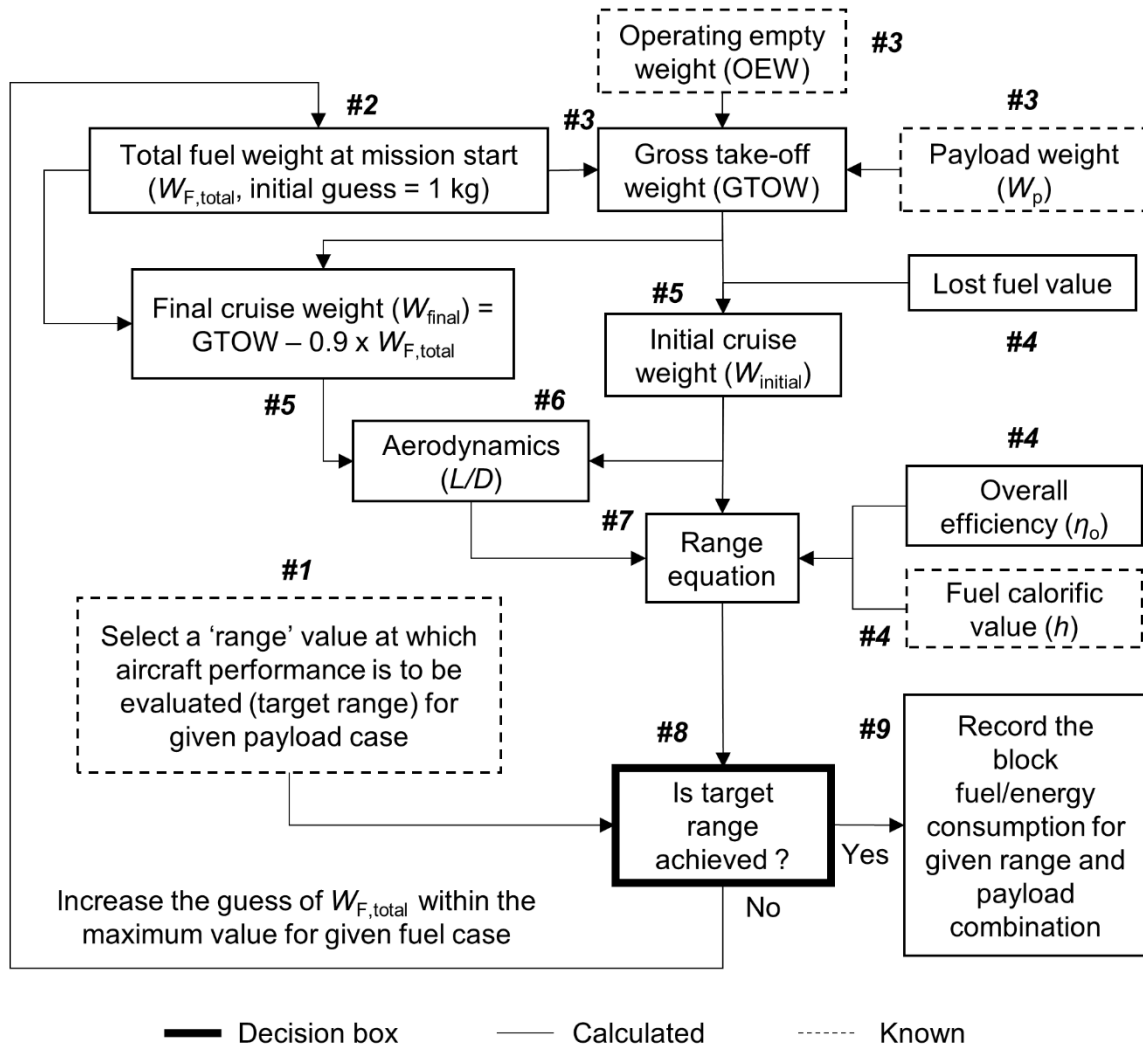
Operating empty weight (OEW) #3

#2

#3

#3

Total fuel weight at mission start ($W_{F,total}$, initial guess = 1 kg)

Gross take-off weight (GTOW)

Payload weight ($W_p$)

Lost fuel value

#5

Final cruise weight ($W_{final}$) = GTOW – 0.9 x $W_{F,total}$

Initial cruise weight ($W_{initial}$)

#4

#5

#6

Aerodynamics ($L/D$)

#4

Overall efficiency ($\eta_o$)

#7

Range equation

#1

Fuel calorific value ($h$)

#4

Select a 'range' value at which aircraft performance is to be evaluated (target range) for given payload case

#8

#9

Is target range achieved ?

Record the block fuel/energy consumption for given range and payload combination

Yes

No

Increase the guess of $W_{F,total}$ within the maximum value for given fuel case

Decision box

Calculated

Known